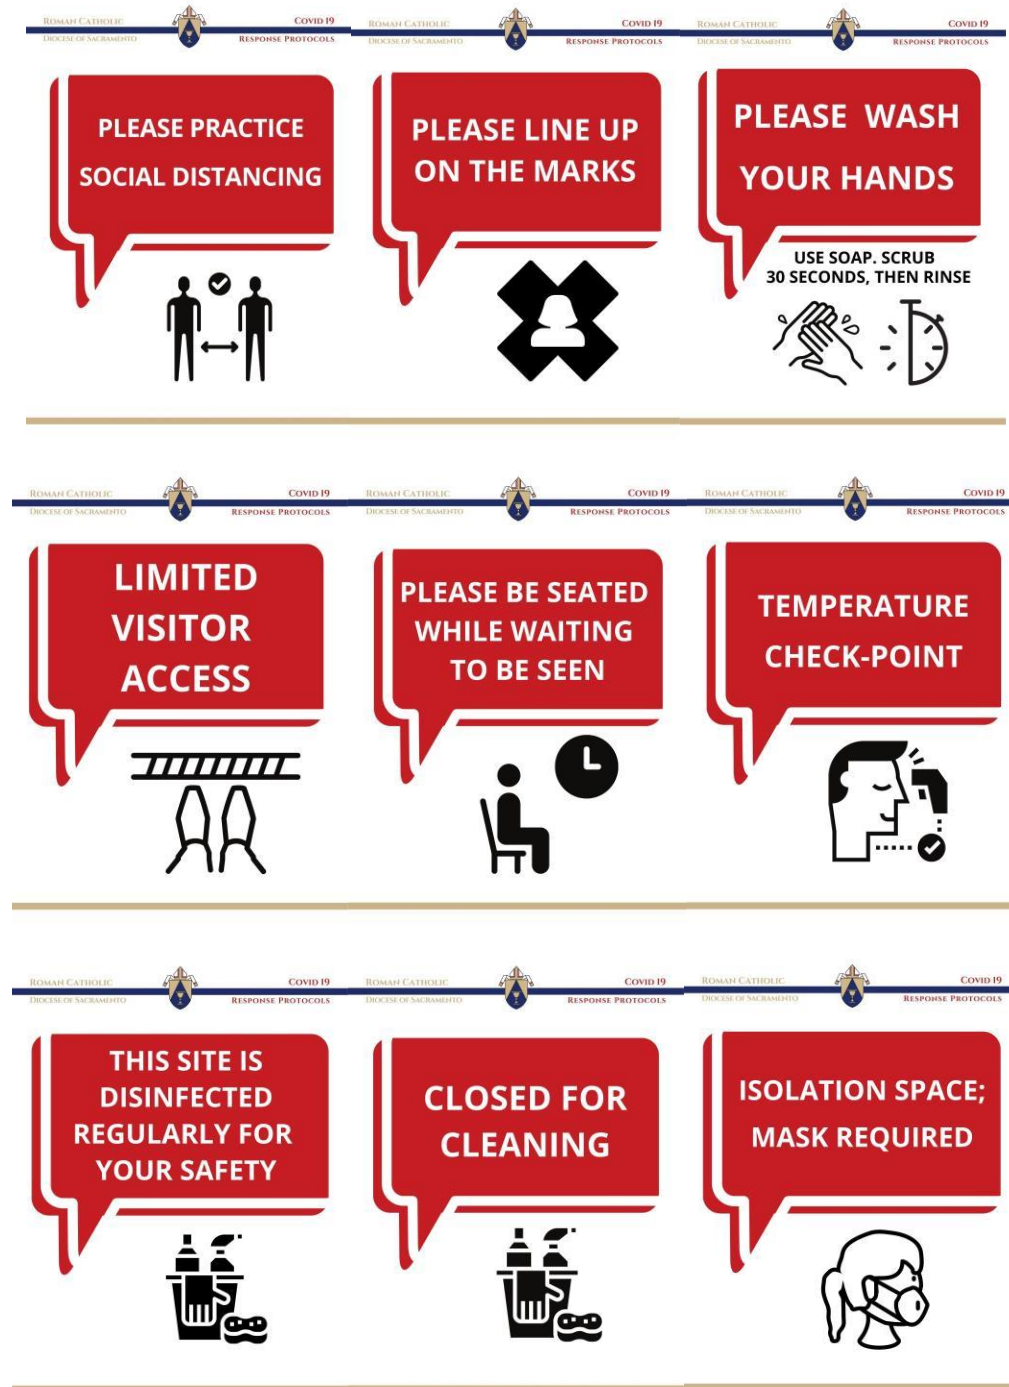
Roman Catholic
Diocese of Sacramento
Covid 19
Response Protocols

PLEASE PRACTICE SOCIAL DISTANCING

Roman Catholic
Diocese of Sacramento
Covid 19
Response Protocols

PLEASE LINE UP ON THE MARKS

Roman Catholic
Diocese of Sacramento
Covid 19
Response Protocols

PLEASE WASH YOUR HANDS

USE SOAP. SCRUB 30 SECONDS, THEN RINSE

Roman Catholic
Diocese of Sacramento
Covid 19
Response Protocols

LIMITED VISITOR ACCESS

Roman Catholic
Diocese of Sacramento
Covid 19
Response Protocols

PLEASE BE SEATED WHILE WAITING TO BE SEEN

Roman Catholic
Diocese of Sacramento
Covid 19
Response Protocols

TEMPERATURE CHECK-POINT

Roman Catholic
Diocese of Sacramento
Covid 19
Response Protocols

THIS SITE IS DISINFECTED REGULARLY FOR YOUR SAFETY

Roman Catholic
Diocese of Sacramento
Covid 19
Response Protocols

CLOSED FOR CLEANING

Roman Catholic
Diocese of Sacramento
Covid 19
Response Protocols

ISOLATION SPACE; MASK REQUIRED